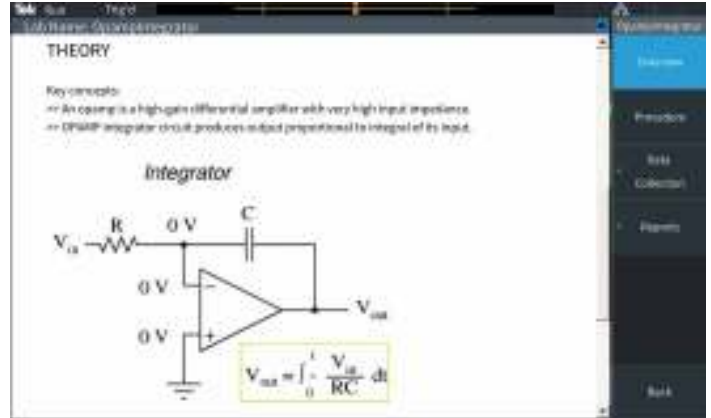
Tek Run Trig'd

Lab Name: Opamp integrator

THEORY

Key concepts:
>> An opamp is a high-gain differential amplifier with very high input impedance.
>> OPAMP integrator circuit produces output proportional to integral of its input.

Integrator

$V_{in}$

R

0 V

C

0 V

0 V

$V_{out}$

$V_{out} = \int_0^t -\frac{V_{in}}{RC}\,dt$

Opamp integrator

Overview

Procedure

Data Collection

Reports

Back